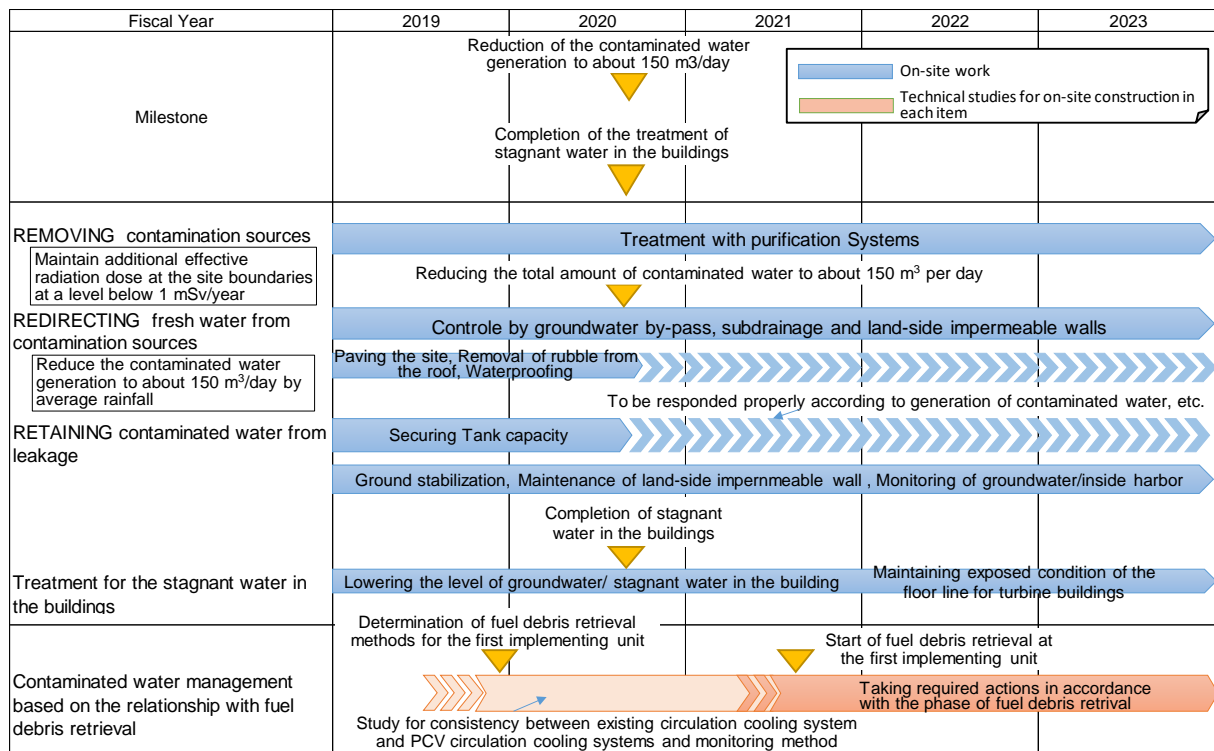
| Fiscal Year | 2019 | 2020 | 2021 | 2022 | 2023 |
|---|---|---|---|---|---|

Milestone

Reduction of the contaminated water generation to about 150 m3/day

Completion of the treatment of stagnant water in the buildings

On-site work

Technical studies for on-site construction in each item

REMOVING contamination sources

Maintain additional effective radiation dose at the site boundaries at a level below 1 mSv/year

Treatment with purification Systems

Reducing the total amount of contaminated water to about 150 m$^3$ per day

REDIRECTING fresh water from contamination sources

Reduce the contaminated water generation to about 150 m$^3$/day by average rainfall

Controle by groundwater by-pass, subdrainage and land-side impermeable walls

Paving the site, Removal of rubble from the roof, Waterproofing

To be responded properly according to generation of contaminated water, etc.

RETAINING contaminated water from leakage

Securing Tank capacity

Ground stabilization, Maintenance of land-side impernmeable wall , Monitoring of groundwater/inside harbor

Completion of stagnant water in the buildings

Treatment for the stagnant water in the buildings

Lowering the level of groundwater/ stagnant water in the building

Maintaining exposed condition of the floor line for turbine buildings

Determination of fuel debris retrieval methods for the first implementing unit

Start of fuel debris retrieval at the first implementing unit

Contaminated water management based on the relationship with fuel debris retrieval

Taking required actions in accordance with the phase of fuel debris retrival

Study for consistency between existing circulation cooling system and PCV circulation cooling systems and monitoring method